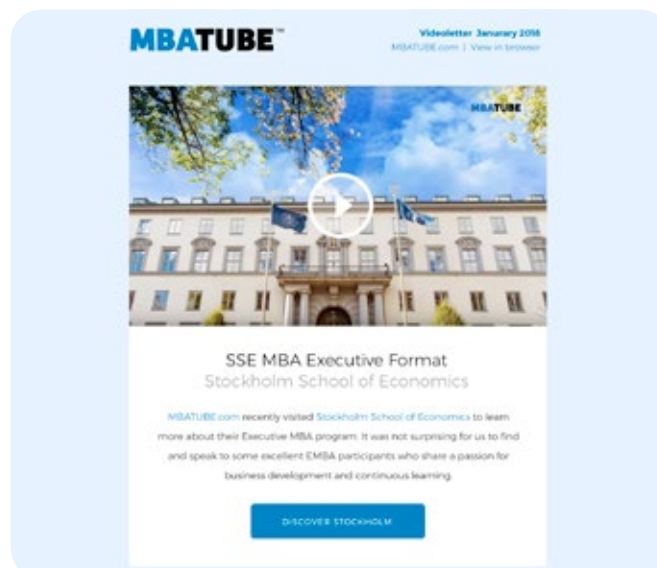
MBATUBE™

Videoletter January 2018
MBATUBE.com | View in browser

MBATUBE

SSE MBA Executive Format
Stockholm School of Economics

MBATUBE.com recently visited Stockholm School of Economics to learn more about their Executive MBA program. It was not surprising for us to find and speak to some excellent EMBA participants who share a passion for business development and continuous learning.

DISCOVER STOCKHOLM